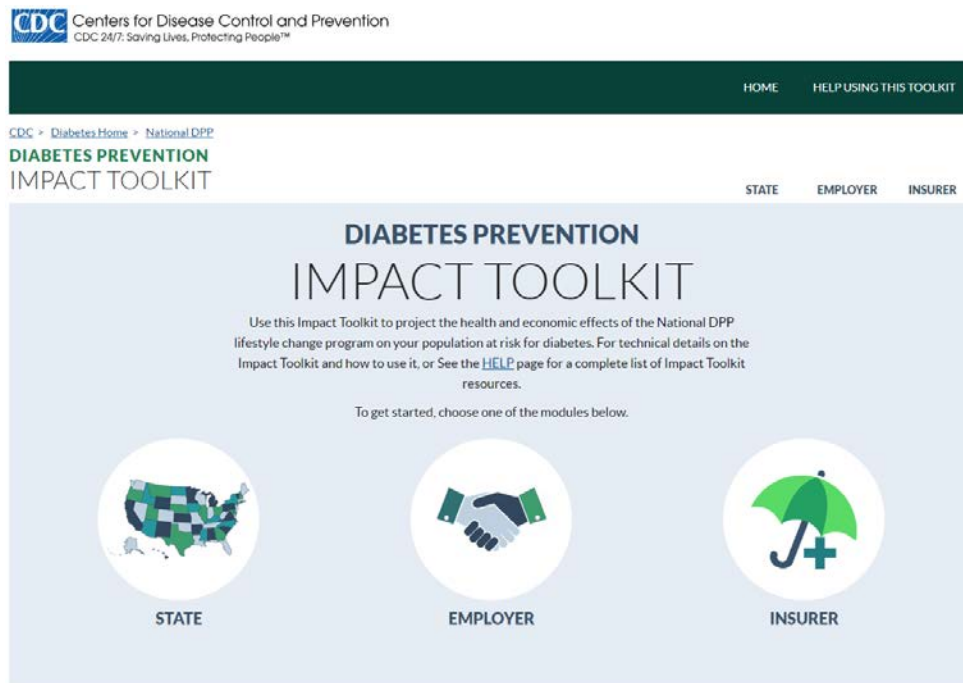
CDC Centers for Disease Control and Prevention
CDC 24/7: Saving Lives, Protecting People™

HOME HELP USING THIS TOOLKIT

CDC > Diabetes Home > National DPP

DIABETES PREVENTION
IMPACT TOOLKIT

STATE EMPLOYER INSURER

DIABETES PREVENTION
IMPACT TOOLKIT

Use this Impact Toolkit to project the health and economic effects of the National DPP lifestyle change program on your population at risk for diabetes. For technical details on the Impact Toolkit and how to use it, or See the HELP page for a complete list of Impact Toolkit resources.

To get started, choose one of the modules below.

STATE

EMPLOYER

INSURER